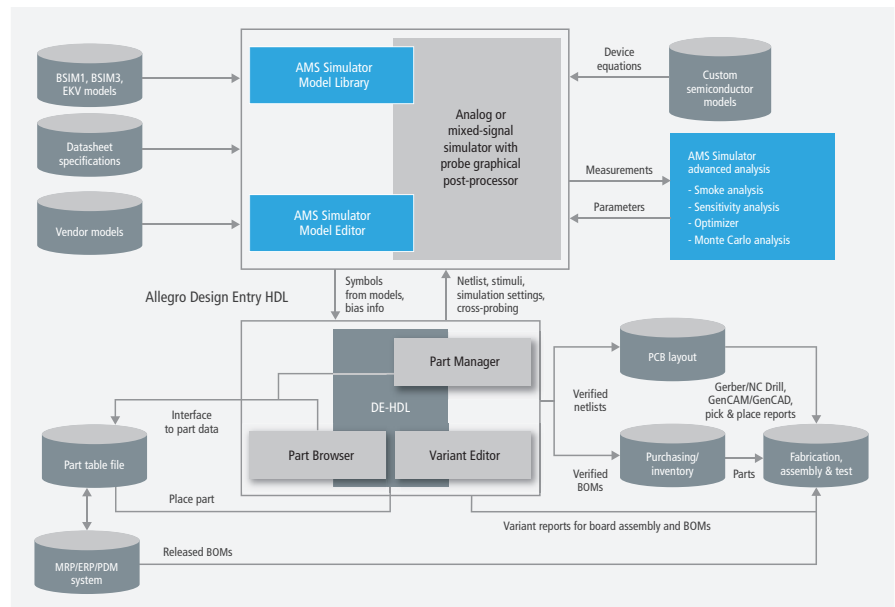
BSIM1, BSIM3, EKV models

Datasheet specifications

Vendor models

AMS Simulator Model Library

AMS Simulator Model Editor

Analog or mixed-signal simulator with probe graphical post-processor

Device equations

Custom semiconductor models

Measurements

Parameters

AMS Simulator advanced analysis
- Smoke analysis
- Sensitivity analysis
- Optimizer
- Monte Carlo analysis

Symbols from models, bias info

Netlist, stimuli, simulation settings, cross-probing

Allegro Design Entry HDL

Part Manager

DE-HDL

Part Browser

Variant Editor

Interface to part data

Part table file

Place part

MRP/ERP/PDM system

Released BOMs

PCB layout

Verified netlists

Gerber/NC Drill, GenCAM/GenCAD, pick & place reports

Purchasing/ inventory

Verified BOMs

Parts

Fabrication, assembly & test

Variant reports for board assembly and BOMs